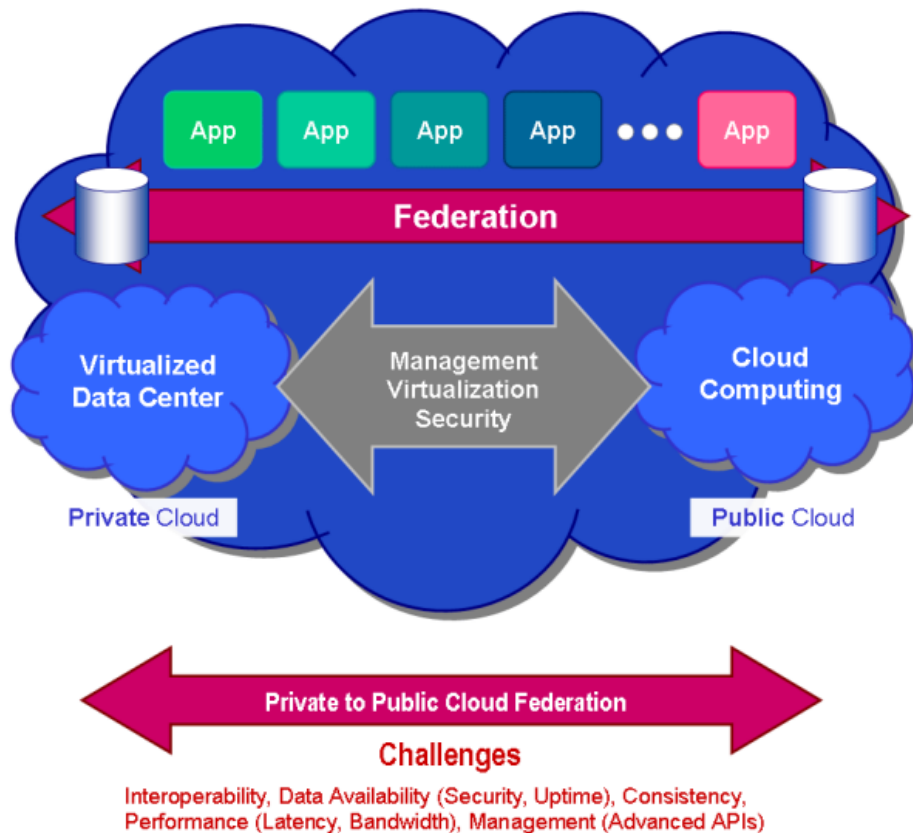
App App App App ●●● App

Federation

Virtualized Data Center

Management Virtualization Security

Cloud Computing

Private Cloud

Public Cloud

Private to Public Cloud Federation

Challenges

Interoperability, Data Availability (Security, Uptime), Consistency, Performance (Latency, Bandwidth), Management (Advanced APIs)